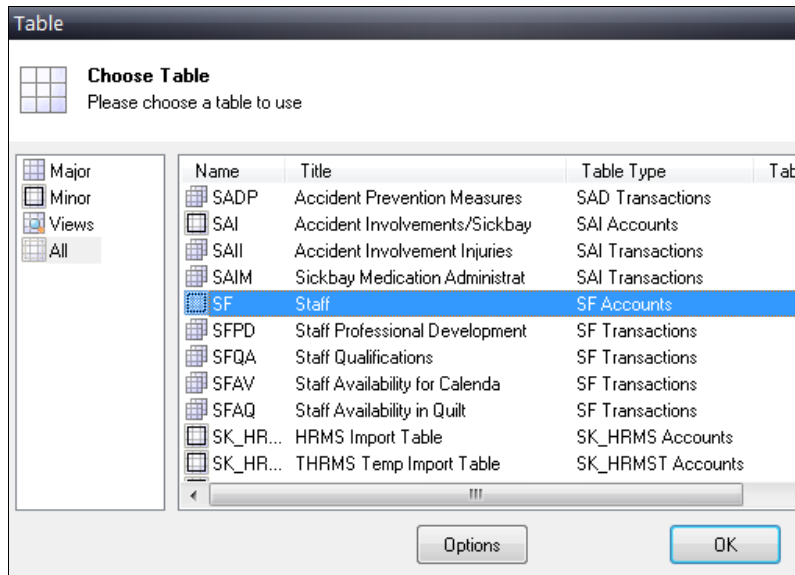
Table

Choose Table
Please choose a table to use

Major
Minor
Views
All

| Name | Title | Table Type | Tab |
|---|---|---|---|
| SADP | Accident Prevention Measures | SAD Transactions | |
| SAI | Accident Involvements/Sickbay | SAI Accounts | |
| SAII | Accident Involvement Injuries | SAI Transactions | |
| SAIM | Sickbay Medication Administrat | SAI Transactions | |
| SF | Staff | SF Accounts | |
| SFPD | Staff Professional Development | SF Transactions | |
| SFQA | Staff Qualifications | SF Transactions | |
| SFAV | Staff Availability for Calenda | SF Transactions | |
| SFAQ | Staff Availability in Quilt | SF Transactions | |
| SK_HR... | HRMS Import Table | SK_HRMS Accounts | |
| SK_HR... | THRMS Temp Import Table | SK_HRMST Accounts | |

Options
OK